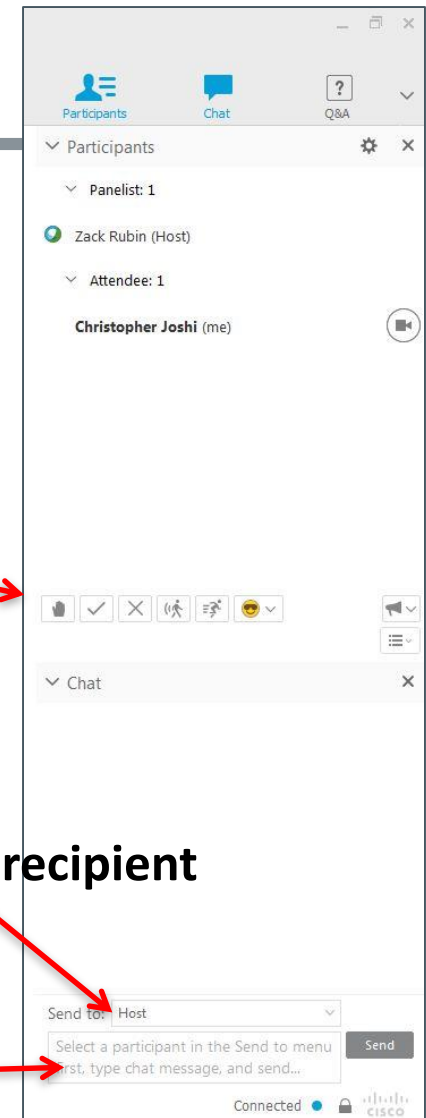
Participants
Chat
Q&A

Participants

Panelist: 1

Zack Rubin (Host)

Attendee: 1

Christopher Joshi (me)

Chat

recipient

Send to: Host

Select a participant in the Send to menu first, type chat message, and send...

Send

Connected

cisco